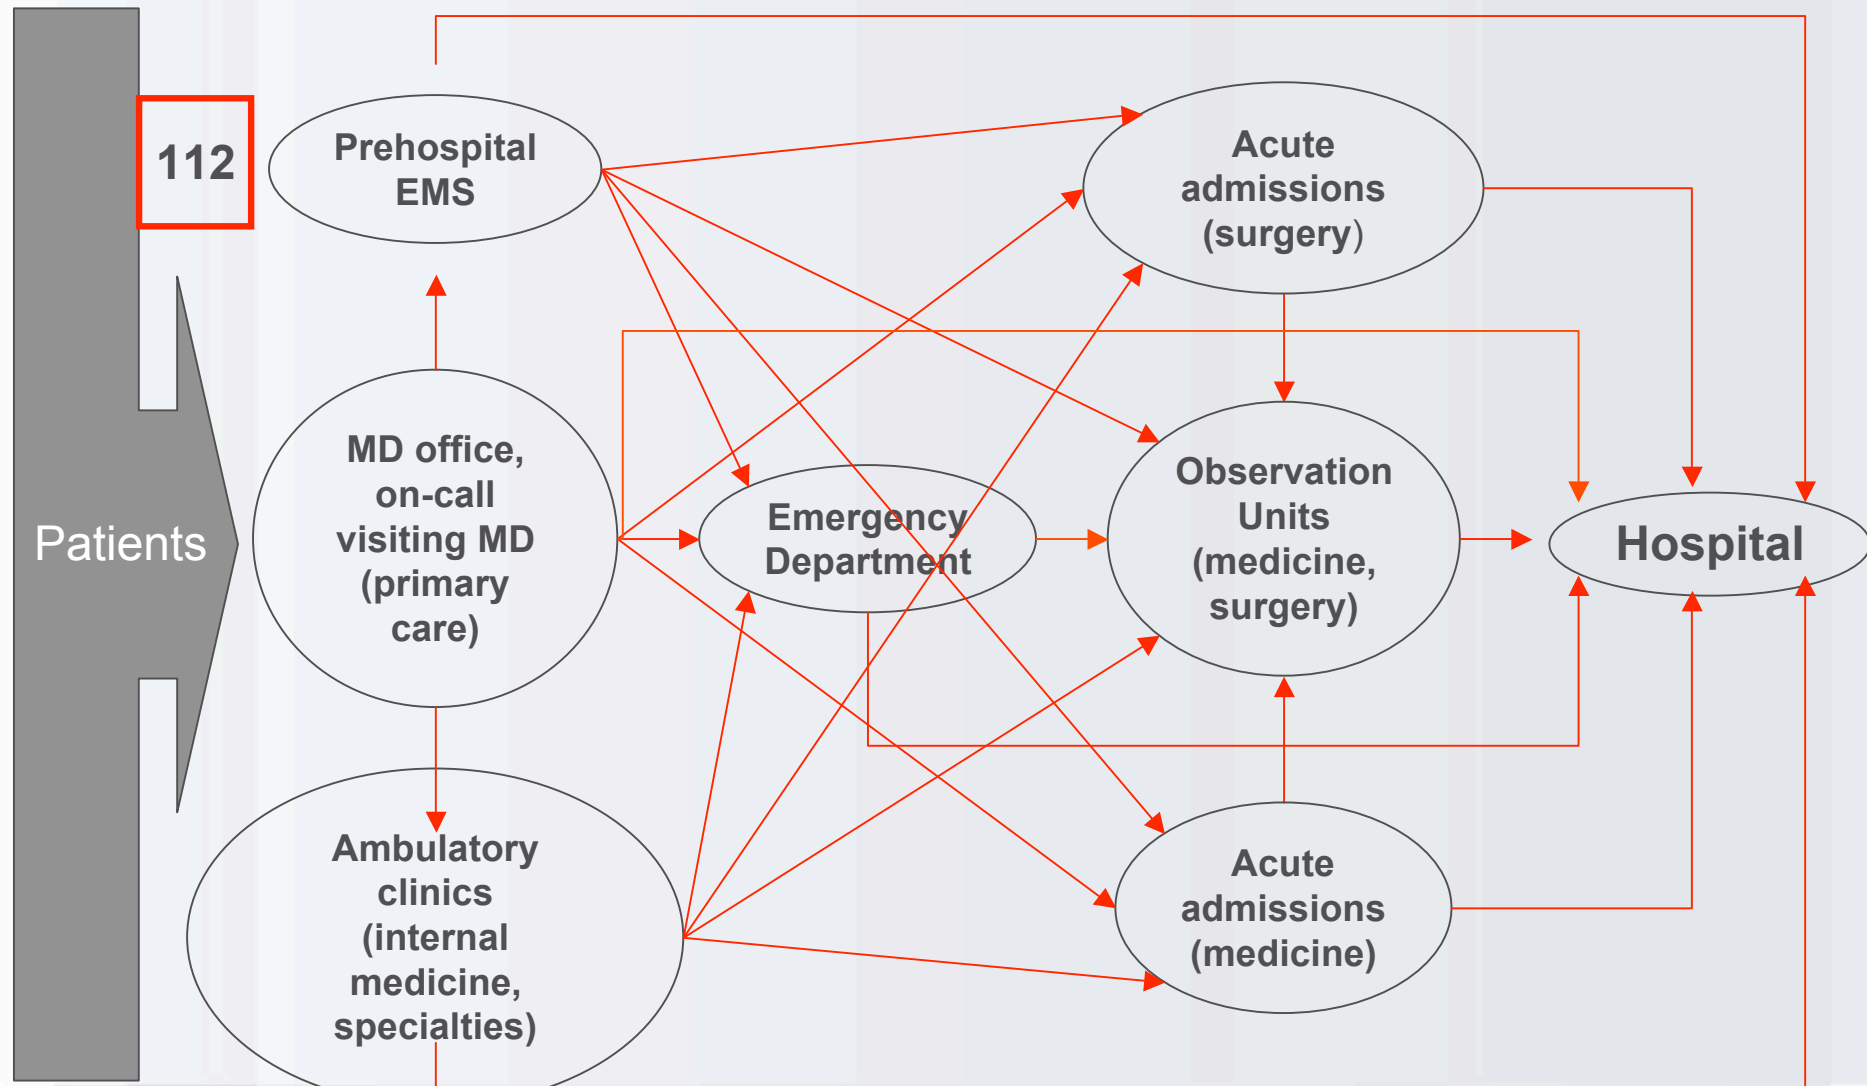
Patients

112

Prehospital EMS

MD office, on-call visiting MD (primary care)

Ambulatory clinics (internal medicine, specialties)

Emergency Department

Acute admissions (surgery)

Observation Units (medicine, surgery)

Acute admissions (medicine)

Hospital